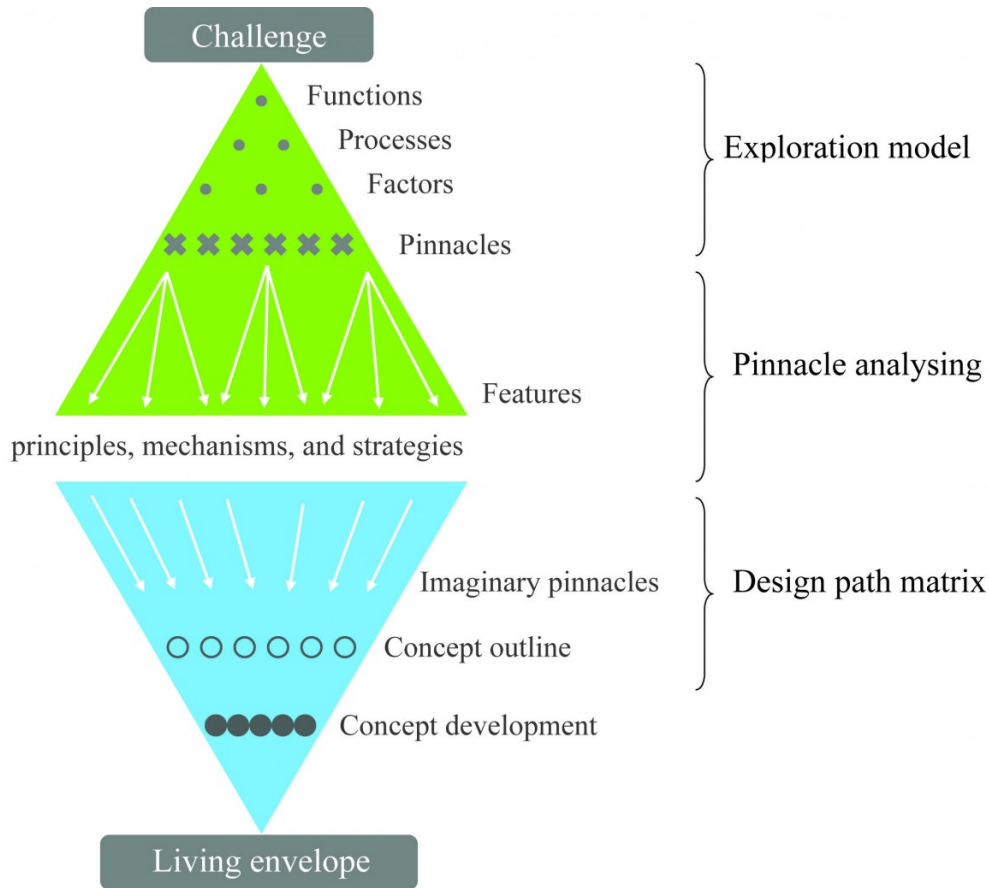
Challenge

Functions

Processes

Factors

Pinnacles

Features

principles, mechanisms, and strategies

Imaginary pinnacles

Concept outline

Concept development

Living envelope

Exploration model

Pinnacle analysing

Design path matrix